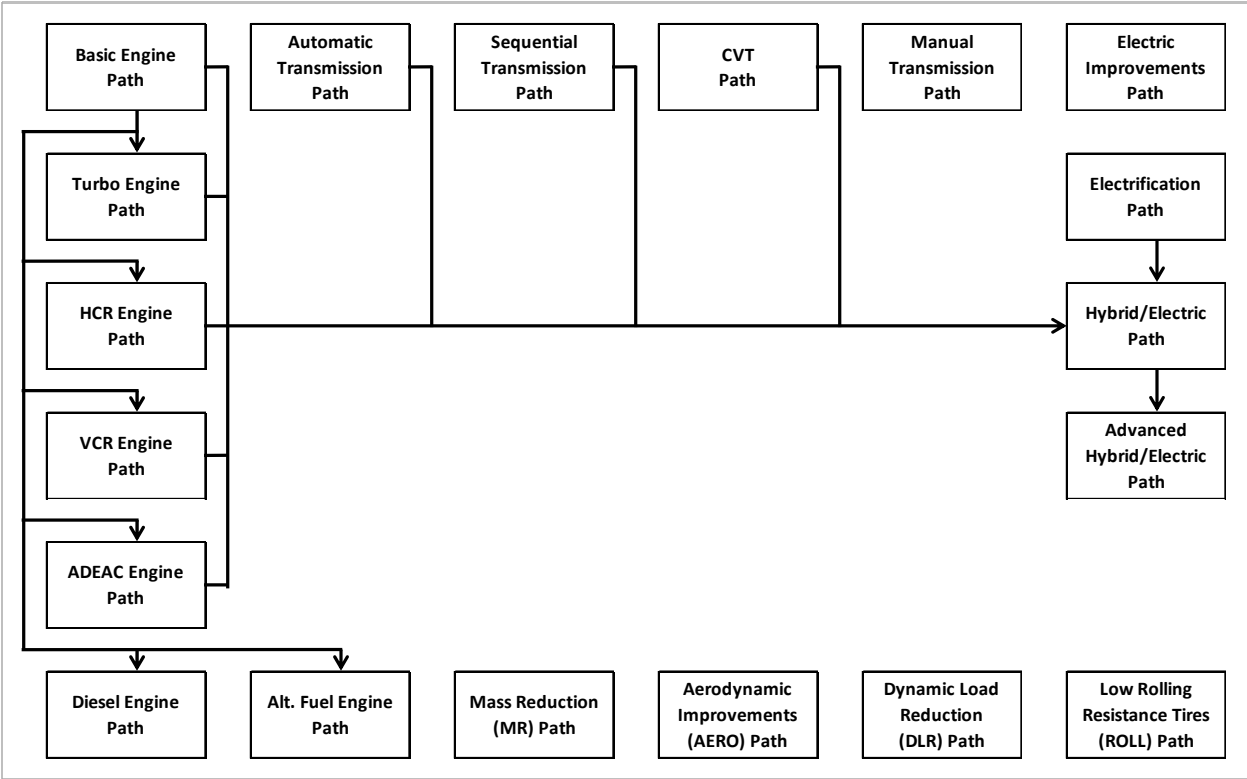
Basic Engine Path

Automatic Transmission Path

Sequential Transmission Path

CVT Path

Manual Transmission Path

Electric Improvements Path

Turbo Engine Path

Electrification Path

HCR Engine Path

Hybrid/Electric Path

VCR Engine Path

Advanced Hybrid/Electric Path

ADEAC Engine Path

Diesel Engine Path

Alt. Fuel Engine Path

Mass Reduction (MR) Path

Aerodynamic Improvements (AERO) Path

Dynamic Load Reduction (DLR) Path

Low Rolling Resistance Tires (ROLL) Path